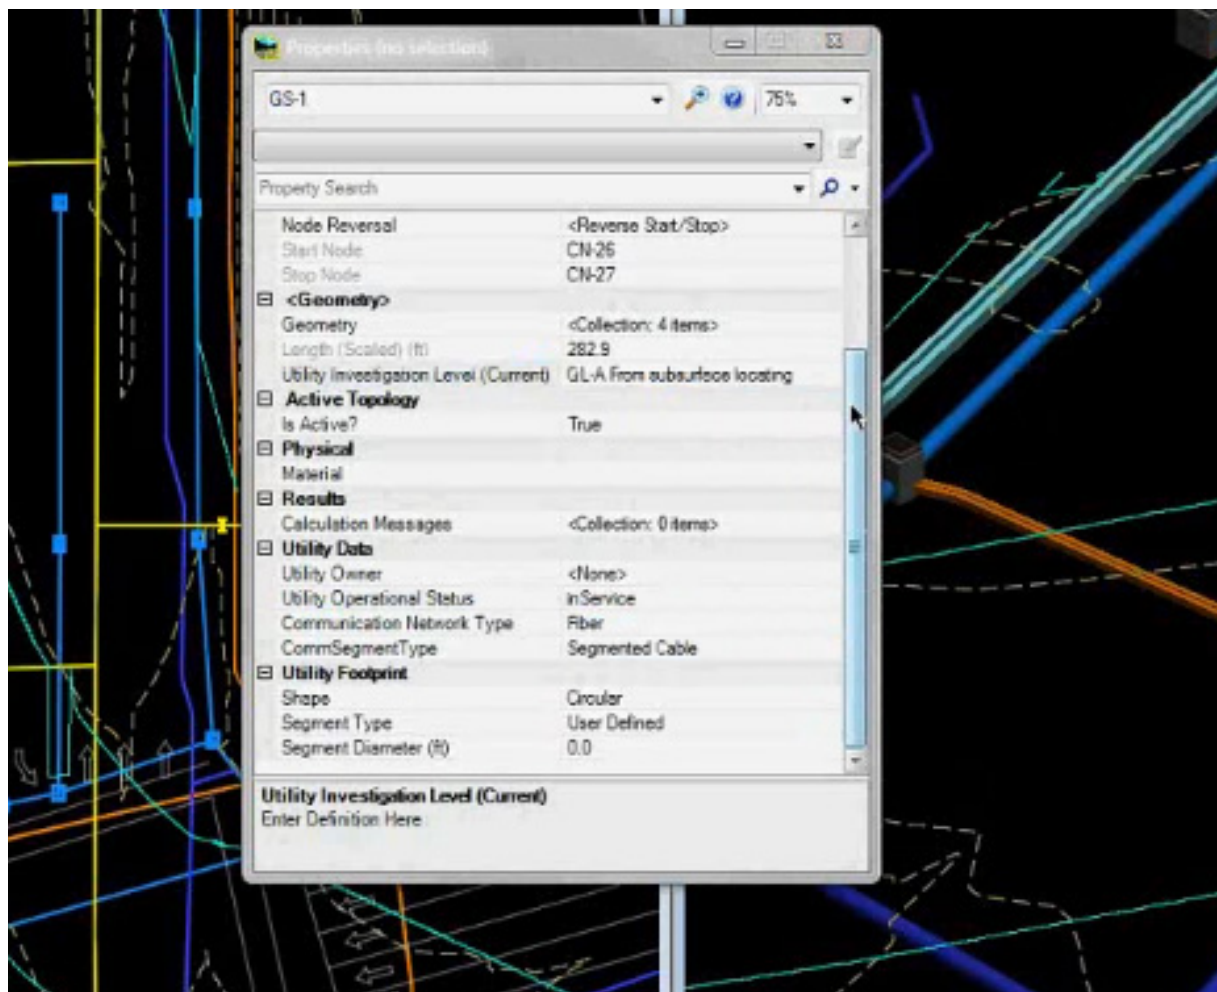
Properties (no selection)

GS-1

75%

Property Search

| | |
|---|---|
| Node Reversal | <Reverse Start/Stop> |
| Start Node | CN-26 |
| Stop Node | CN-27 |
| ⊟ <Geometry> | |
| Geometry | <Collection: 4 items> |
| Length (Scaled) (ft) | 282.9 |
| Utility Investigation Level (Current) | QL-A From subsurface locating |
| ⊟ Active Topology | |
| Is Active? | True |
| ⊟ Physical | |
| Material | |
| ⊟ Results | |
| Calculation Messages | <Collection: 0 items> |
| ⊟ Utility Data | |
| Utility Owner | <None> |
| Utility Operational Status | InService |
| Communication Network Type | Fiber |
| CommSegmentType | Segmented Cable |
| ⊟ Utility Footprint | |
| Shape | Circular |
| Segment Type | User Defined |
| Segment Diameter (ft) | 0.0 |

Utility Investigation Level (Current)
Enter Definition Here